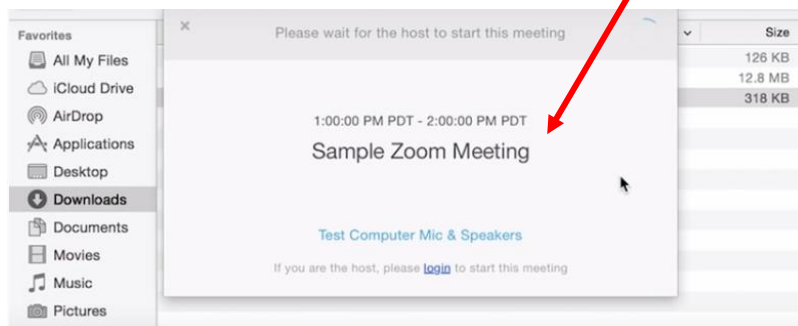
Favorites
All My Files
iCloud Drive
AirDrop
Applications
Desktop
Downloads
Documents
Movies
Music
Pictures

×
Please wait for the host to start this meeting

Size
126 KB
12.8 MB
318 KB

1:00:00 PM PDT - 2:00:00 PM PDT
Sample Zoom Meeting

Test Computer Mic & Speakers

If you are the host, please login to start this meeting